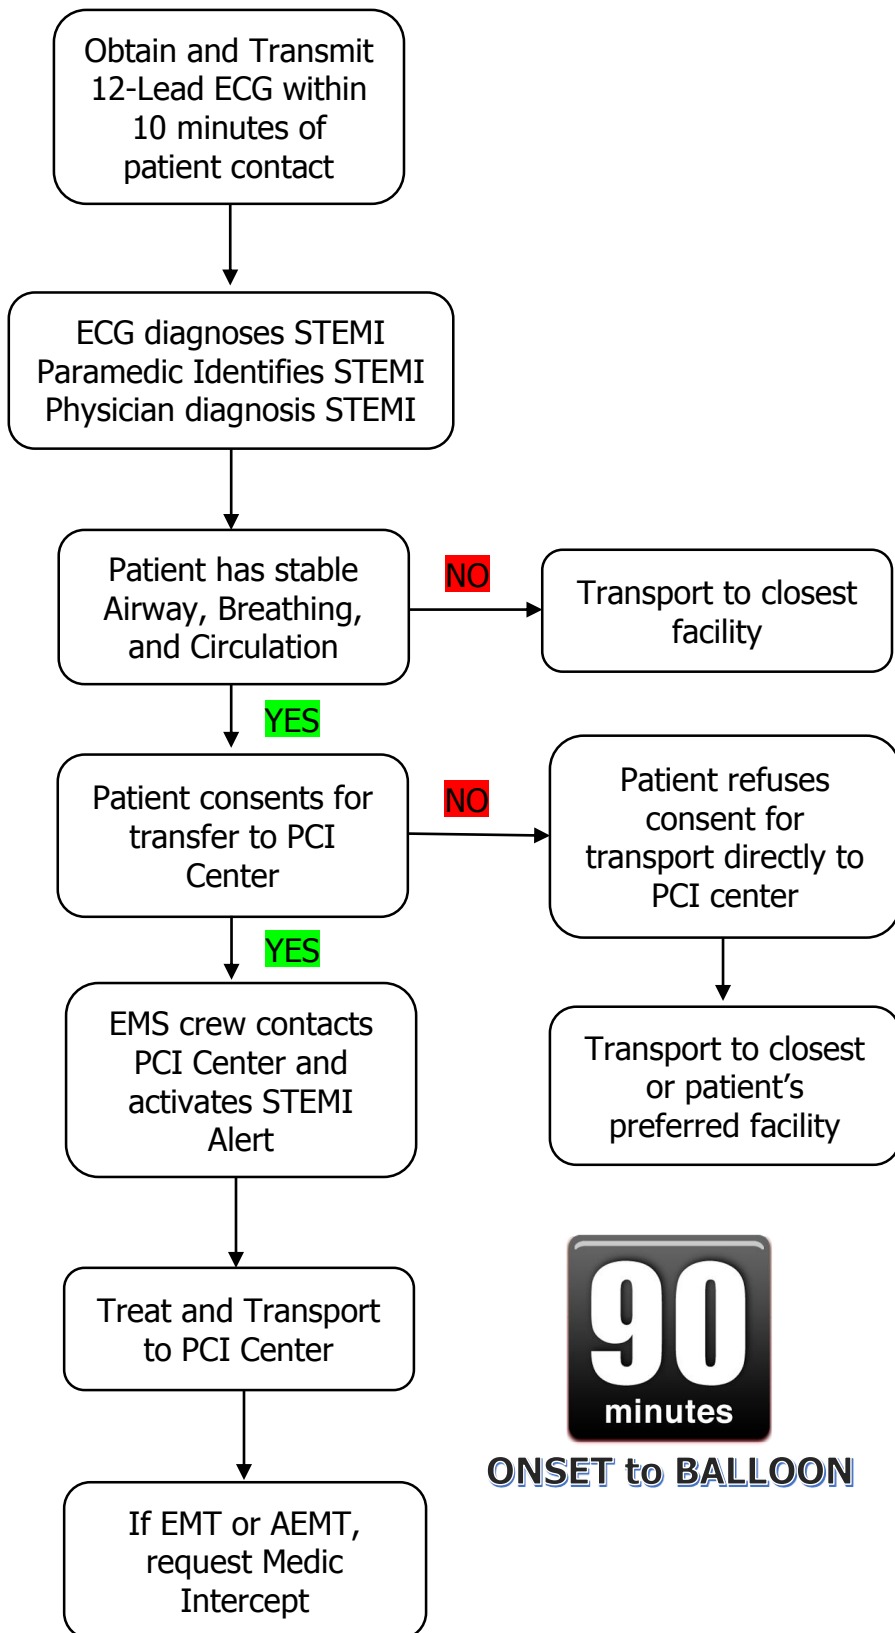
Obtain and Transmit 12-Lead ECG within 10 minutes of patient contact

ECG diagnoses STEMI
Paramedic Identifies STEMI
Physician diagnosis STEMI

Patient has stable Airway, Breathing, and Circulation

NO

Transport to closest facility

YES

Patient consents for transfer to PCI Center

NO

Patient refuses consent for transport directly to PCI center

YES

EMS crew contacts PCI Center and activates STEMI Alert

Transport to closest or patient’s preferred facility

Treat and Transport to PCI Center

90
minutes

ONSET to BALLOON

If EMT or AEMT, request Medic Intercept